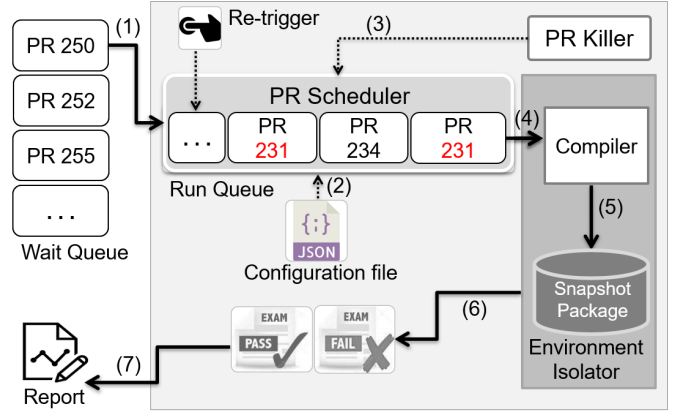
PR 250
PR 252
PR 255
...
Wait Queue

(1)

Re-trigger

(3)

PR Killer

PR Scheduler

...

PR 231

PR 234

PR 231

(4)

Compiler

Run Queue

(2)

{;}
JSON

Configuration file

(5)

Snapshot Package

Environment Isolator

(6)

EXAM
PASS

EXAM
FAIL

(7)

Report